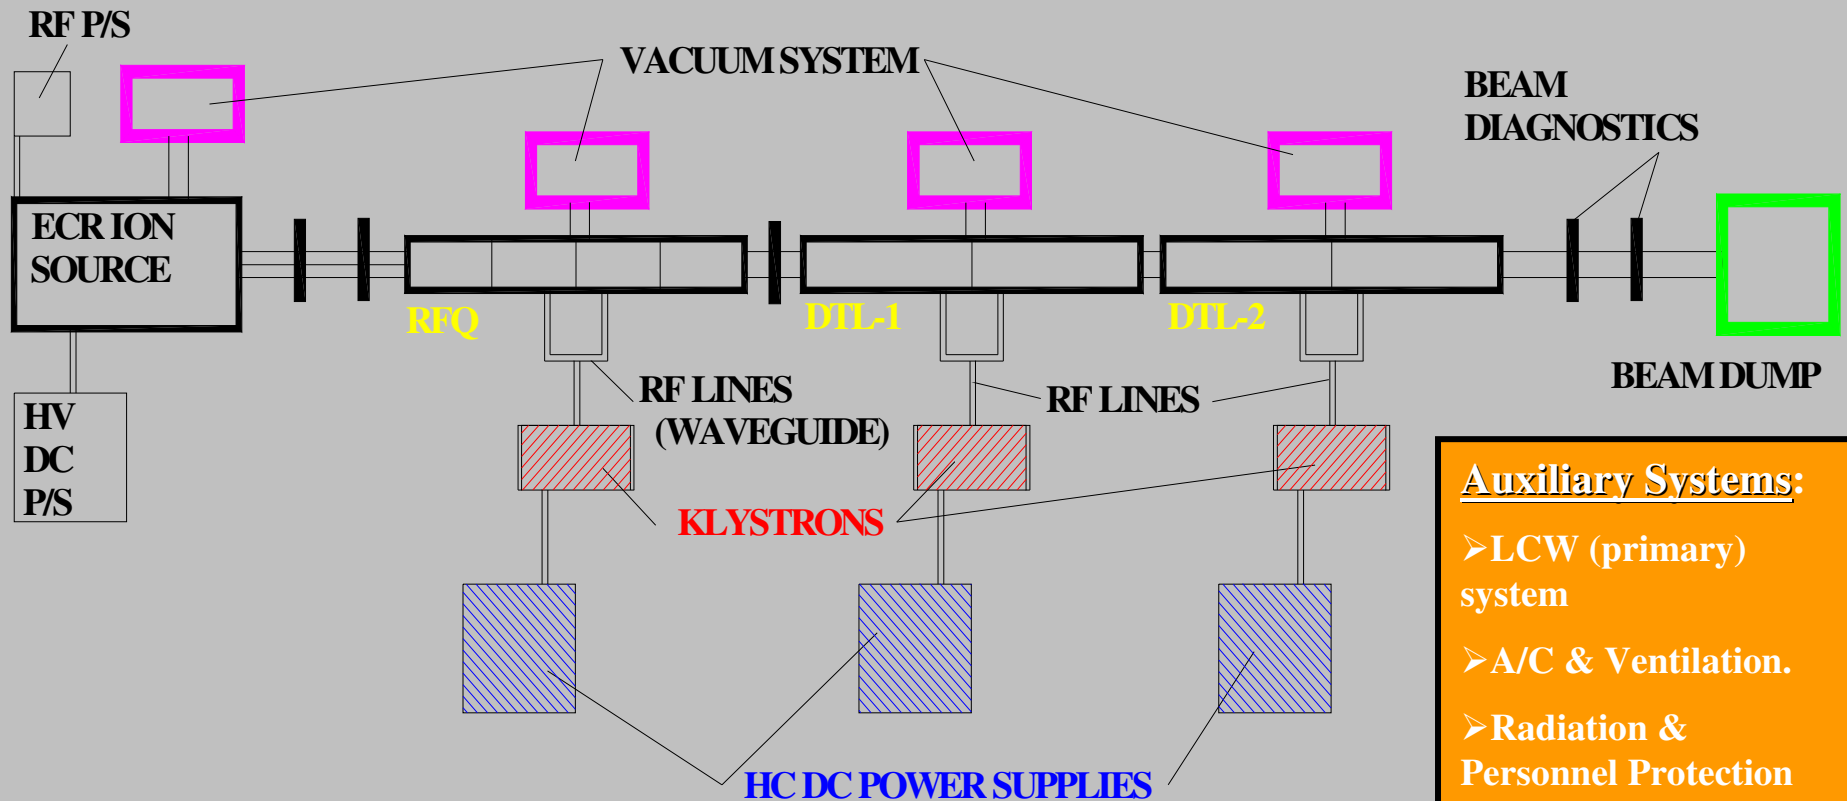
RF P/S

VACUUM SYSTEM

BEAM DIAGNOSTICS

ECR ION SOURCE

RFQ

DTL-1

DTL-2

BEAM DUMP

HV DC P/S

RF LINES (WAVEGUIDE)

RF LINES

KLYSTRONS

HC DC POWER SUPPLIES

Auxiliary Systems:

➢LCW (primary) system

➢A/C & Ventilation.

➢Radiation & Personnel Protection